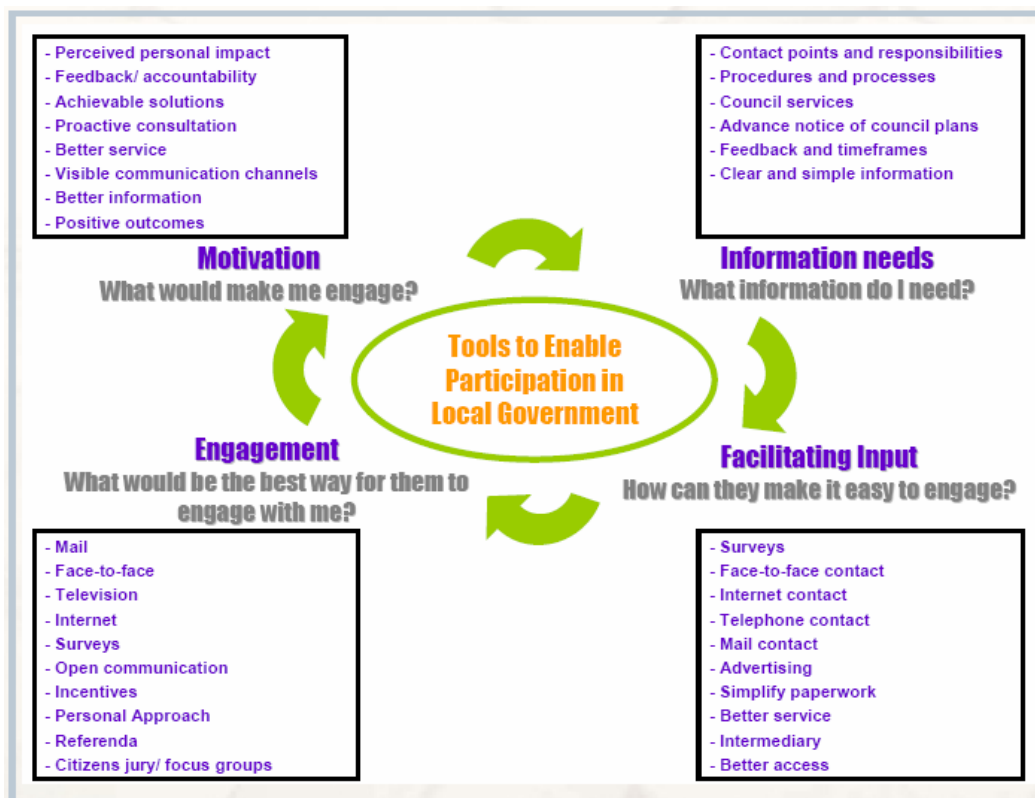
- Perceived personal impact
- Feedback/ accountability
- Achievable solutions
- Proactive consultation
- Better service
- Visible communication channels
- Better information
- Positive outcomes

Motivation
What would make me engage?

- Contact points and responsibilities
- Procedures and processes
- Council services
- Advance notice of council plans
- Feedback and timeframes
- Clear and simple information

Information needs
What information do I need?

Tools to Enable Participation in Local Government

Engagement
What would be the best way for them to engage with me?

Facilitating Input
How can they make it easy to engage?

- Mail
- Face-to-face
- Television
- Internet
- Surveys
- Open communication
- Incentives
- Personal Approach
- Referenda
- Citizens jury/ focus groups

- Surveys
- Face-to-face contact
- Internet contact
- Telephone contact
- Mail contact
- Advertising
- Simplify paperwork
- Better service
- Intermediary
- Better access